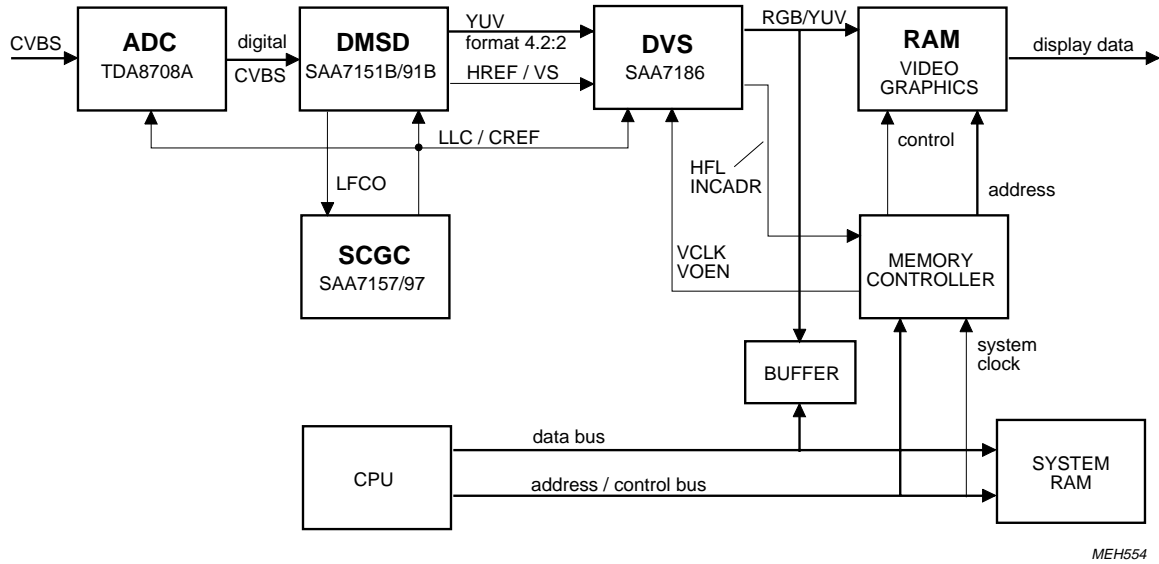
CVBS

ADC
TDA8708A

digital
CVBS

DMSD
SAA7151B/91B

YUV
format 4.2:2

HREF / VS

DVS
SAA7186

RGB/YUV

RAM
VIDEO
GRAPHICS

display data

LLC / CREF

control

HFL
INCADR

address

LFCO

SCGC
SAA7157/97

VCLK
VOEN

MEMORY
CONTROLLER

system
clock

BUFFER

CPU

data bus

address / control bus

SYSTEM
RAM

MEH554